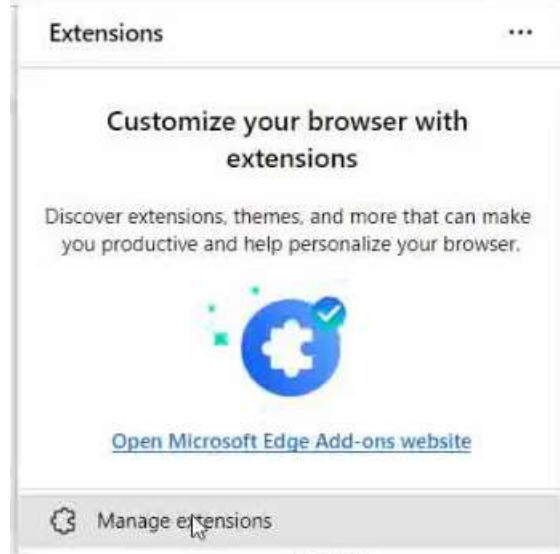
Extensions ...

Customize your browser with extensions

Discover extensions, themes, and more that can make you productive and help personalize your browser.

Open Microsoft Edge Add-ons website

Manage extensions